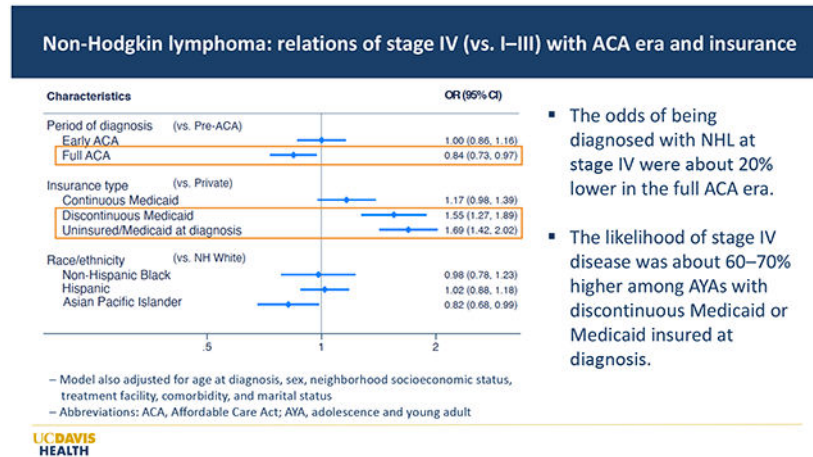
Non-Hodgkin lymphoma: relations of stage IV (vs. I–III) with ACA era and insurance

| Characteristics | OR (95% CI) |
|---|---|
| Period of diagnosis (vs. Pre-ACA) | |
| Early ACA | 1.00 (0.86, 1.16) |
| Full ACA | 0.84 (0.73, 0.97) |
| Insurance type (vs. Private) | |
| Continuous Medicaid | 1.17 (0.98, 1.39) |
| Discontinuous Medicaid | 1.55 (1.27, 1.89) |
| Uninsured/Medicaid at diagnosis | 1.69 (1.42, 2.02) |
| Race/ethnicity (vs. NH White) | |
| Non-Hispanic Black | 0.98 (0.78, 1.23) |
| Hispanic | 1.02 (0.88, 1.18) |
| Asian Pacific Islander | 0.82 (0.68, 0.99) |

.5 1 2

- The odds of being diagnosed with NHL at stage IV were about 20% lower in the full ACA era.

- The likelihood of stage IV disease was about 60–70% higher among AYAs with discontinuous Medicaid or Medicaid insured at diagnosis.

– Model also adjusted for age at diagnosis, sex, neighborhood socioeconomic status, treatment facility, comorbidity, and marital status
– Abbreviations: ACA, Affordable Care Act; AYA, adolescence and young adult

UCDAVIS HEALTH